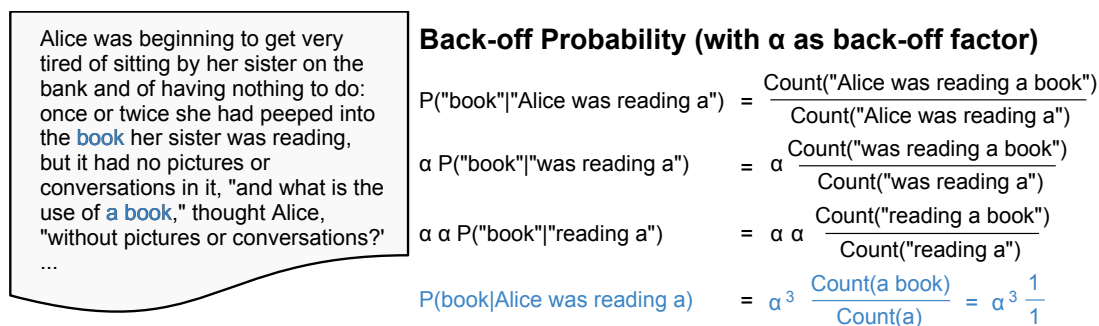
Alice was beginning to get very tired of sitting by her sister on the bank and of having nothing to do: once or twice she had peeped into the book her sister was reading, but it had no pictures or conversations in it, "and what is the use of a book," thought Alice, "without pictures or conversations?' ...

**Back-off Probability (with α as back-off factor)**

P("book"|"Alice was reading a") $= \frac{\text{Count("Alice was reading a book")}}{\text{Count("Alice was reading a")}}$

α P("book"|"was reading a") $= \alpha \frac{\text{Count("was reading a book")}}{\text{Count("was reading a")}}$

α α P("book"|"reading a") $= \alpha\ \alpha \frac{\text{Count("reading a book")}}{\text{Count("reading a")}}$

P(book|Alice was reading a) $= \alpha^3 \frac{\text{Count(a book)}}{\text{Count(a)}} = \alpha^3 \frac{1}{1}$